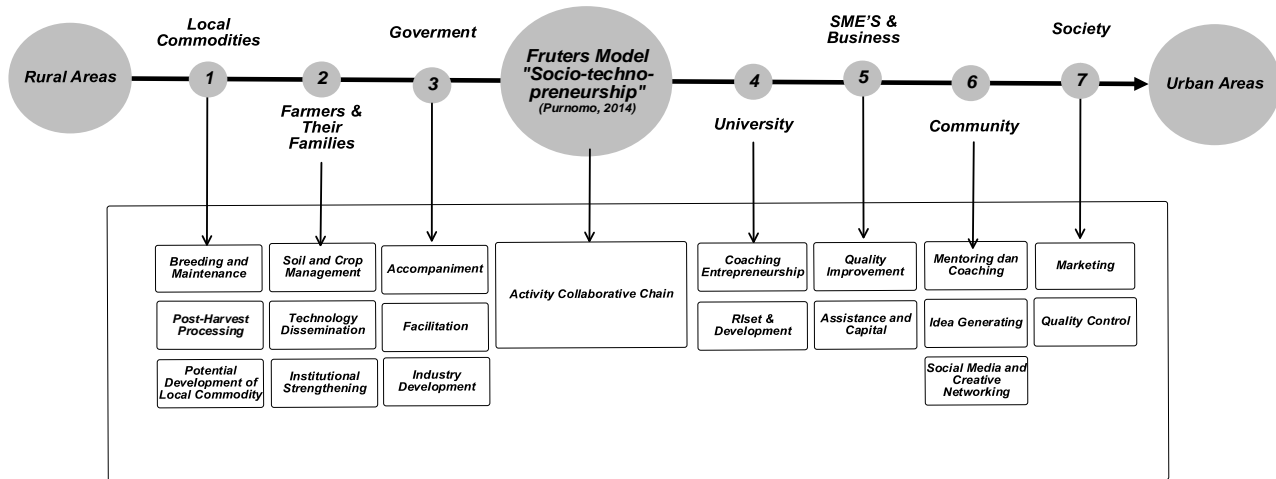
Rural Areas

Local Commodities

1

Farmers & Their Families

2

Goverment

3

Fruters Model "Socio-techno-preneurship" (Purnomo, 2014)

University

4

SME'S & Business

5

Community

6

Society

7

Urban Areas

Breeding and Maintenance

Post-Harvest Processing

Potential Development of Local Commodity

Soil and Crop Management

Technology Dissemination

Institutional Strengthening

Accompaniment

Facilitation

Industry Development

Activity Collaborative Chain

Coaching Entrepreneurship

RIset & Development

Quality Improvement

Assistance and Capital

Mentoring dan Coaching

Idea Generating

Social Media and Creative Networking

Marketing

Quality Control